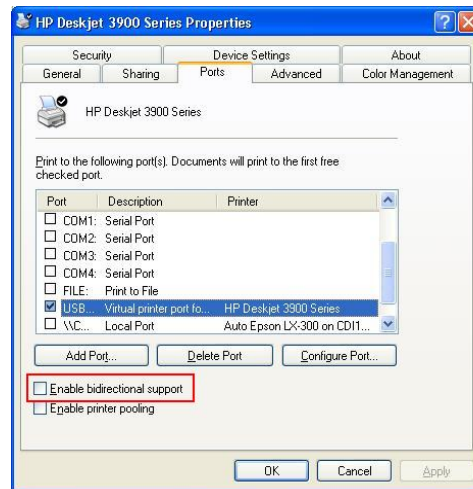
HP Deskjet 3900 Series Properties

Security
Device Settings
About
General
Sharing
Ports
Advanced
Color Management

HP Deskjet 3900 Series

Print to the following port(s). Documents will print to the first free checked port.

| Port | Description | Printer |
|---|---|---|
| COM1: | Serial Port | |
| COM2: | Serial Port | |
| COM3: | Serial Port | |
| COM4: | Serial Port | |
| FILE: | Print to File | |
| USB... | Virtual printer port fo... | HP Deskjet 3900 Series |
| \\C... | Local Port | Auto Epson LX-300 on CDI1... |

Add Port...
Delete Port
Configure Port...

Enable bidirectional support
Enable printer pooling

OK
Cancel
Apply